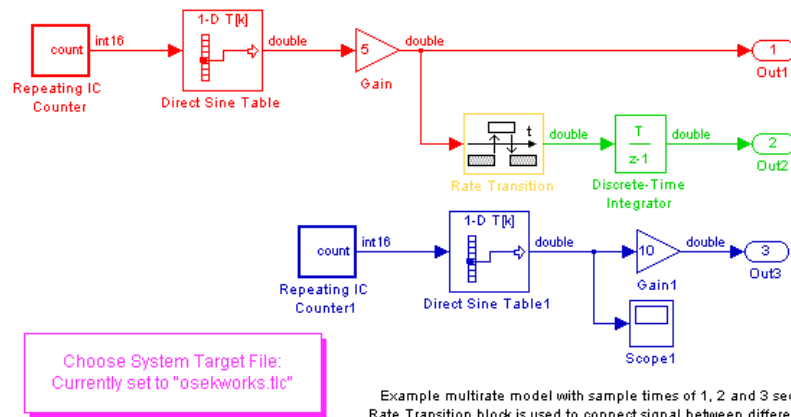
count
int16
Repeating IC Counter
1-D T[k]
double
Direct Sine Table
5
Gain
double
1
Out1
t
double
Rate Transition
T
z-1
double
Discrete-Time Integrator
2
Out2
count
int16
Repeating IC Counter1
1-D T[k]
double
Direct Sine Table1
10
Gain1
double
3
Out3
Scope1
Choose System Target File:
Currently set to "osekworks.tlc"
Example multirate model with sample times of 1, 2 and 3 sec
Rate Transition block is used to connect signal between differe